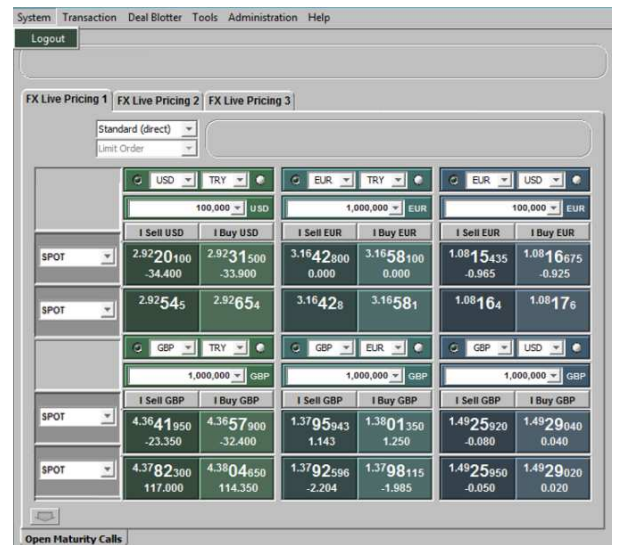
System Transaction Deal Blotter Tools Administration Help

Logout

FX Live Pricing 1 FX Live Pricing 2 FX Live Pricing 3

Standard (direct)
Limit Order

| | USD TRY | EUR TRY | EUR USD |
|---|---|---|---|
| | 100,000 USD | 1,000,000 EUR | 100,000 EUR |
| | I Sell USD / I Buy USD | I Sell EUR / I Buy EUR | I Sell EUR / I Buy EUR |
| SPOT | 2.92 20 100 -34.400 / 2.92 31 500 -33.900 | 3.16 42 800 0.000 / 3.16 58 100 0.000 | 1.08 15 435 -0.965 / 1.08 16 675 -0.925 |
| SPOT | 2.92 54 5 / 2.92 65 4 | 3.16 42 8 / 3.16 58 1 | 1.08 16 4 / 1.08 17 6 |
| | GBP TRY | GBP EUR | GBP USD |
| | 1,000,000 GBP | 1,000,000 GBP | 1,000,000 GBP |
| | I Sell GBP / I Buy GBP | I Sell GBP / I Buy GBP | I Sell GBP / I Buy GBP |
| SPOT | 4.36 41 950 -23.350 / 4.36 57 900 -32.400 | 1.37 95 943 1.143 / 1.38 01 350 1.250 | 1.49 25 920 -0.080 / 1.49 29 040 0.040 |
| SPOT | 4.37 82 300 117.000 / 4.38 04 650 114.350 | 1.37 92 596 -2.204 / 1.37 98 115 -1.985 | 1.49 25 950 -0.050 / 1.49 29 020 0.020 |

Open Maturity Calls